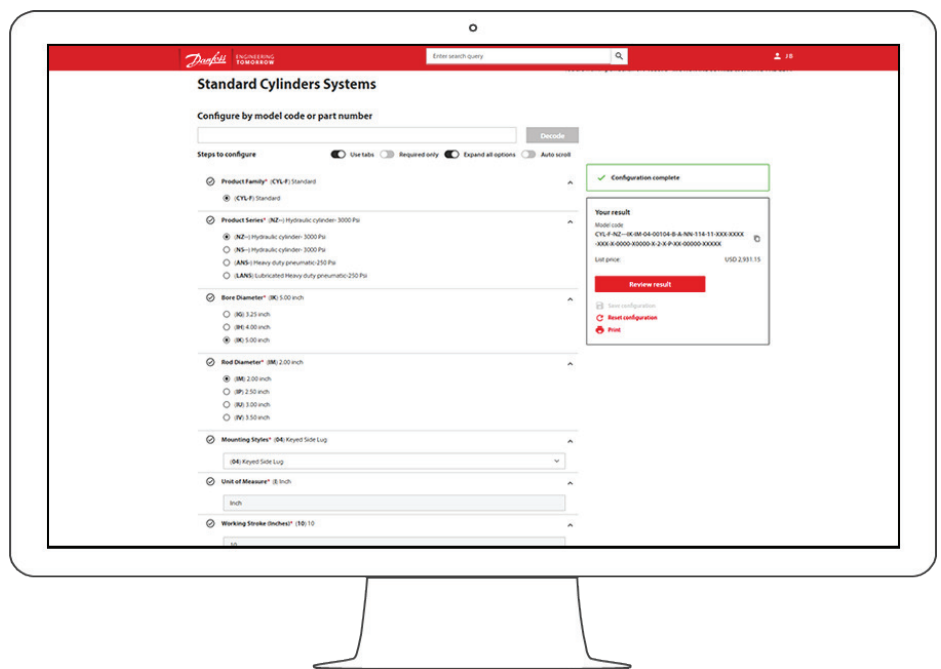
Danfoss ENGINEERING TOMORROW

Enter search query

JB

Standard Cylinders Systems

Configure by model code or part number

Decode

Steps to configure

Use tabs

Required only

Expand all options

Auto scroll

Product Family* (CYL-F) Standard

(CYL-F) Standard

Product Series* (NZ--) Hydraulic cylinder- 3000 Psi

(NZ--) Hydraulic cylinder- 3000 Psi

(NS--) Hydraulic cylinder- 3000 Psi

(ANS-) Heavy duty pneumatic-250 Psi

(LANS) Lubricated Heavy duty pneumatic-250 Psi

Bore Diameter* (IK) 5.00 inch

(IG) 3.25 inch

(IH) 4.00 inch

(IK) 5.00 inch

Rod Diameter* (IM) 2.00 inch

(IM) 2.00 inch

(IP) 2.50 inch

(IU) 3.00 inch

(IV) 3.50 inch

Mounting Styles* (04) Keyed Side Lug

(04) Keyed Side Lug

Unit of Measure* (I) Inch

Inch

Working Stroke (Inches)* (10) 10

10

Configuration complete

Your result

Model code

CYL-F-NZ---IK-IM-04-00104-B-A-NN-114-11-XXX-XXXX-XXX-X-0000-X0000-X-2-X-P-XX-00000-XXXXX

List price:

USD 2,931.15

Review result

Save configuration

Reset configuration

Print